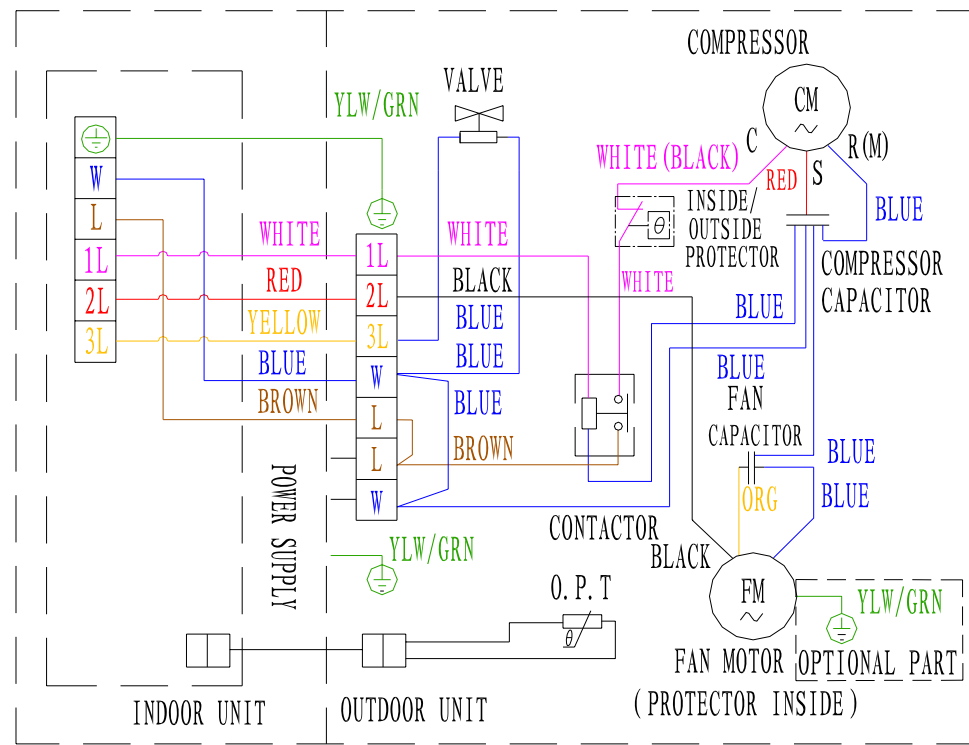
COMPRESSOR
CM
C
S
R(M)
YLW/GRN
VALVE
WHITE(BLACK)
RED
BLUE
INSIDE/ OUTSIDE PROTECTOR
W
L
1L
2L
3L
WHITE
RED
YELLOW
BLUE
BROWN
1L
2L
3L
W
L
L
W
WHITE
BLACK
BLUE
BLUE
BLUE
BROWN
WHITE
BLUE
COMPRESSOR CAPACITOR
BLUE
FAN CAPACITOR
BLUE
ORG
BLUE
POWER SUPPLY
YLW/GRN
CONTACTOR
BLACK
O.P.T
FM
YLW/GRN
FAN MOTOR
OPTIONAL PART
(PROTECTOR INSIDE)
INDOOR UNIT
OUTDOOR UNIT